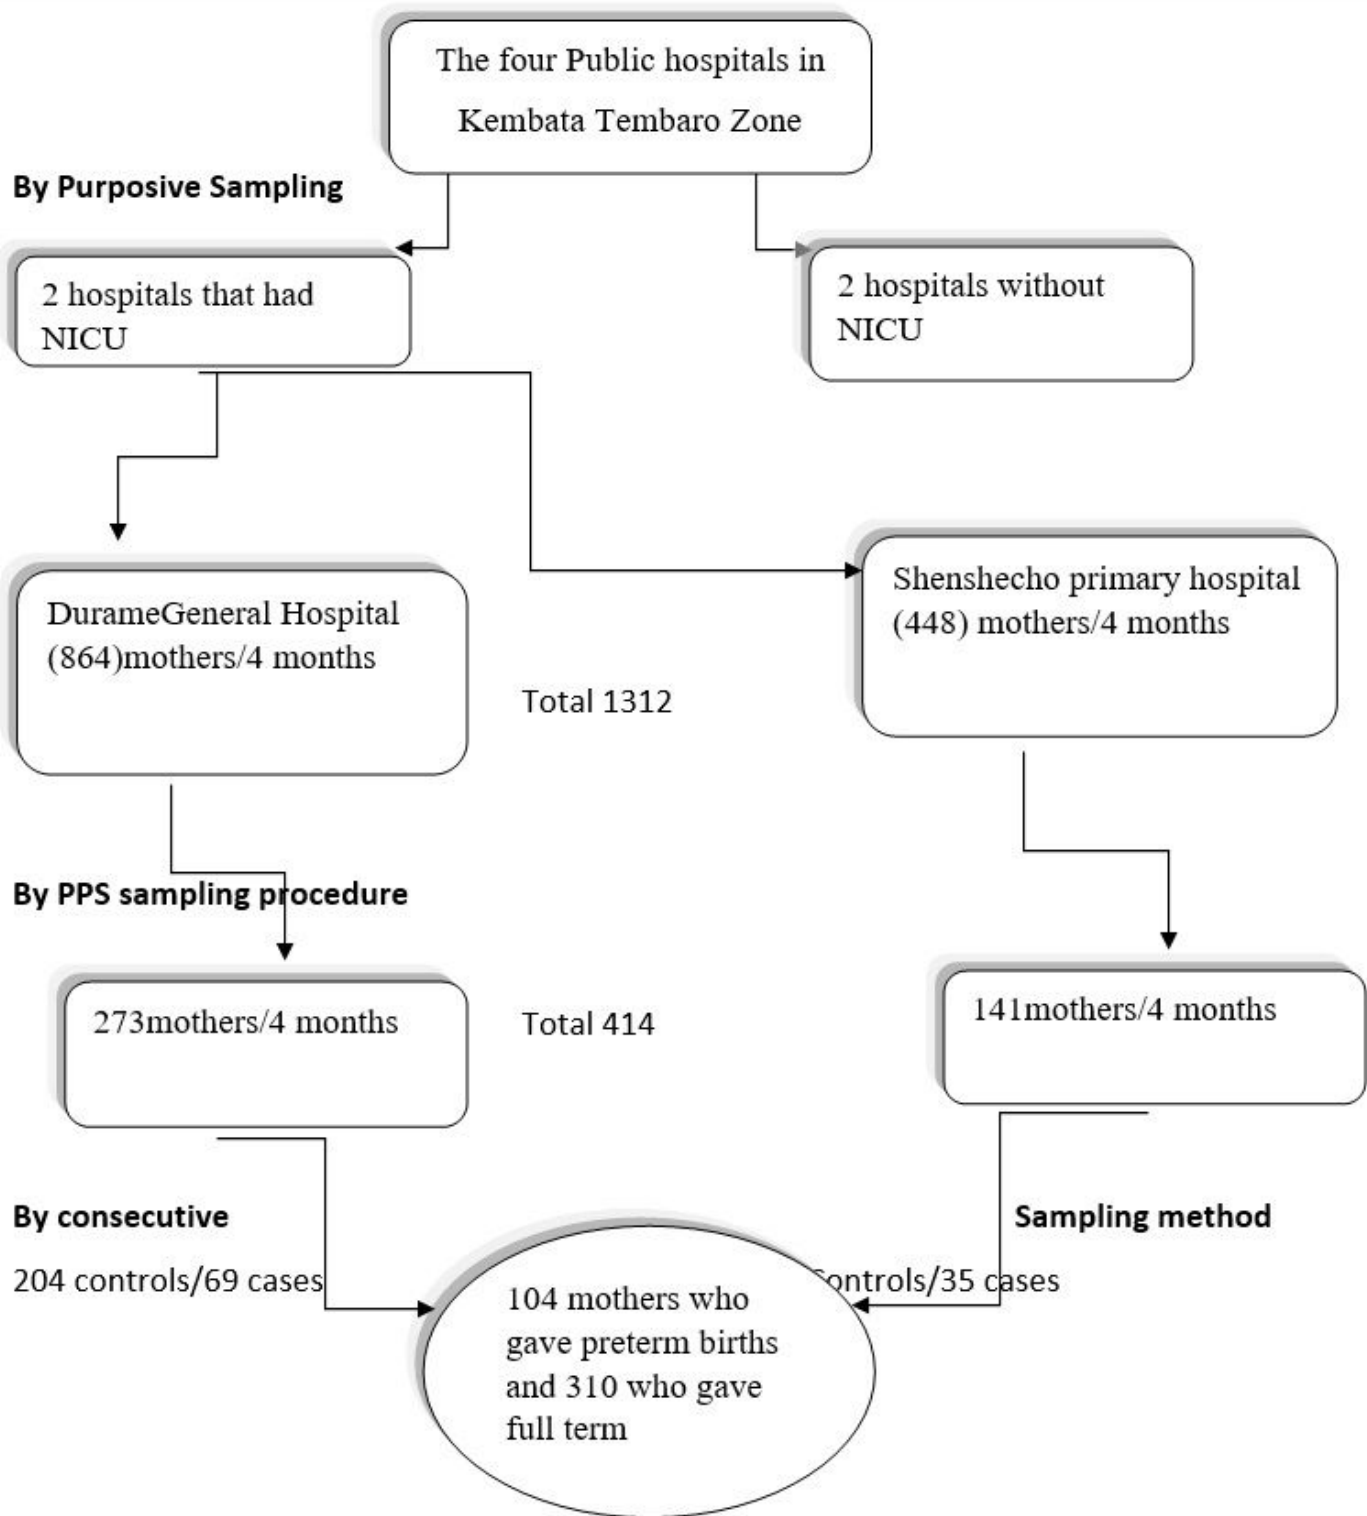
The four Public hospitals in Kembata Tembaro Zone

By Purposive Sampling

2 hospitals that had NICU

2 hospitals without NICU

DurameGeneral Hospital (864)mothers/4 months

Total 1312

Shenshecho primary hospital (448) mothers/4 months

By PPS sampling procedure

273mothers/4 months

Total 414

141mothers/4 months

By consecutive

Sampling method

204 controls/69 cases

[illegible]ontrols/35 cases

104 mothers who gave preterm births and 310 who gave full term